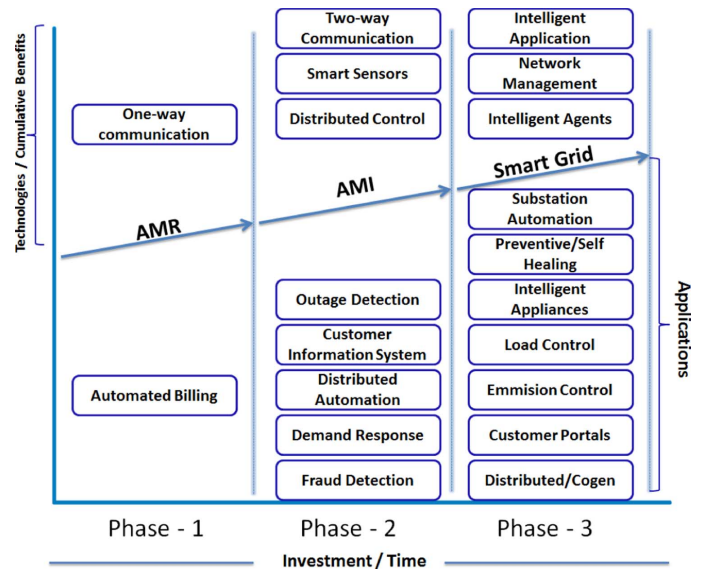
Technologies / Cumulative Benefits

One-way communication

AMR

Automated Billing

Two-way Communication

Smart Sensors

Distributed Control

AMI

Outage Detection

Customer Information System

Distributed Automation

Demand Response

Fraud Detection

Intelligent Application

Network Management

Intelligent Agents

Smart Grid

Substation Automation

Preventive/Self Healing

Intelligent Appliances

Load Control

Emmision Control

Customer Portals

Distributed/Cogen

Applications

Phase - 1

Phase - 2

Phase - 3

Investment / Time